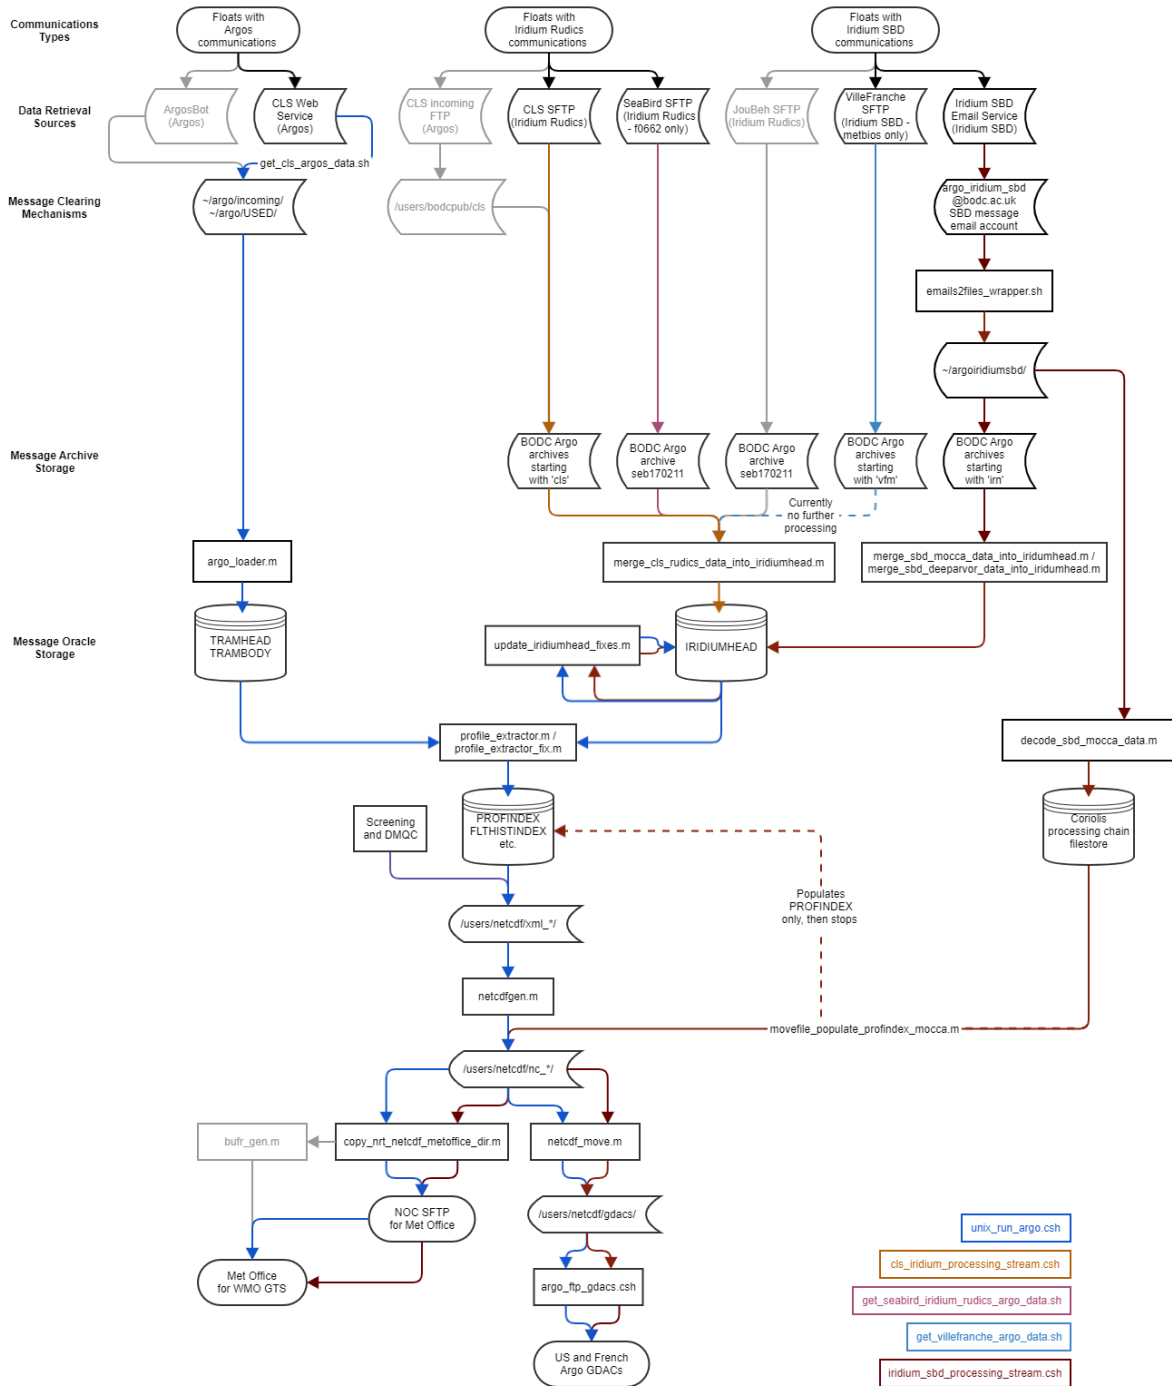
Communications Types

Data Retrieval Sources

Message Clearing Mechanisms

Message Archive Storage

Message Oracle Storage

Floats with Argos communications

Floats with Iridium Rudics communications

Floats with Iridium SBD communications

ArgosBot (Argos)

CLS Web Service (Argos)

CLS incoming FTP (Argos)

CLS SFTP (Iridium Rudics)

SeaBird SFTP (Iridium Rudics - f0662 only)

JouBeh SFTP (Iridium Rudics)

VilleFranche SFTP (Iridium SBD - metbios only)

Iridium SBD Email Service (Iridium SBD)

get_cls_argos_data.sh

~/argo/incoming/ ~/argo/USED/

/users/bodcpub/cls

argo_iridium_sbd @bodc.ac.uk SBD message email account

emails2files_wrapper.sh

~/argoiridiumsbd/

BODC Argo archives starting with 'cls'

BODC Argo archive seb170211

BODC Argo archive seb170211

BODC Argo archives starting with 'vfm'

BODC Argo archives starting with 'irn'

Currently no further processing

argo_loader.m

merge_cls_rudics_data_into_iridiumhead.m

merge_sbd_mocca_data_into_iridumhead.m / merge_sbd_deeparvor_data_into_iridumhead.m

TRAMHEAD TRAMBODY

update_iridiumhead_fixes.m

IRIDIUMHEAD

profile_extractor.m / profile_extractor_fix.m

decode_sbd_mocca_data.m

Screening and DMQC

PROFINDEX FLTHISTINDEX etc.

Coriolis processing chain filestore

Populates PROFINDEX only, then stops

/users/netcdf/xml_*/

netcdfgen.m

movefile_populate_profindex_mocca.m

/users/netcdf/nc_*/

bufr_gen.m

copy_nrt_netcdf_metoffice_dir.m

netcdf_move.m

NOC SFTP for Met Office

/users/netcdf/gdacs/

Met Office for WMO GTS

argo_ftp_gdacs.csh

US and French Argo GDACs

unix_run_argo.csh

cls_iridium_processing_stream.csh

get_seabird_iridium_rudics_argo_data.sh

get_villefranche_argo_data.sh

iridium_sbd_processing_stream.csh